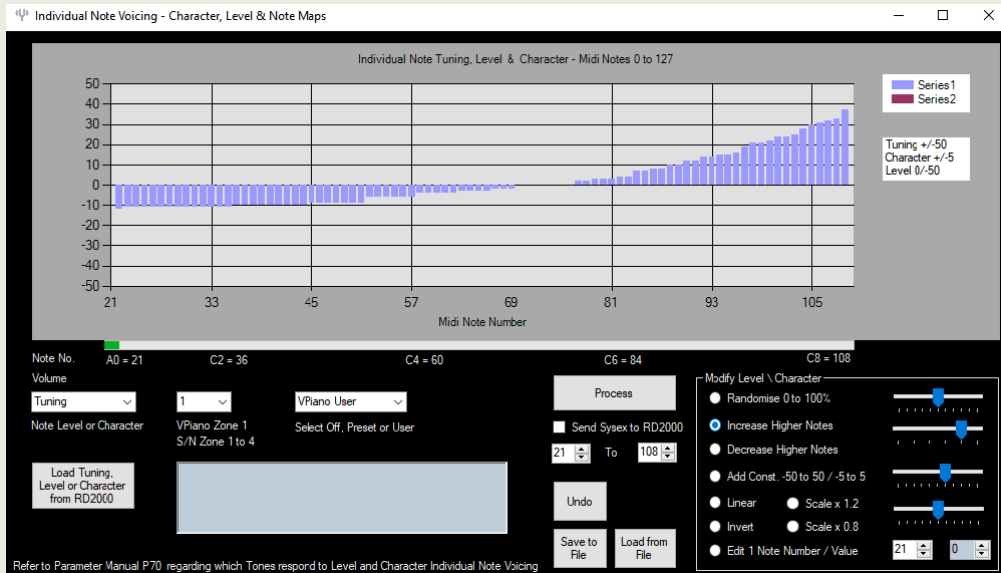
Individual Note Voicing - Character, Level & Note Maps

Individual Note Tuning, Level & Character - Midi Notes 0 to 127

50
40
30
20
10
0
-10
-20
-30
-40
-50

21 33 45 57 69 81 93 105

Midi Note Number

Series1
Series2

Tuning +/-50
Character +/-5
Level 0/-50

Note No. A0 = 21 C2 = 36 C4 = 60 C6 = 84 C8 = 108

Volume

Tuning

1

VPiano User

Note Level or Character

VPiano Zone 1
S/N Zone 1 to 4

Select Off, Preset or User

Load Tuning, Level or Character from RD2000

Process

Send Sysex to RD2000

21 To 108

Undo

Save to File

Load from File

Modify Level \ Character

Randomise 0 to 100%

Increase Higher Notes

Decrease Higher Notes

Add Const. -50 to 50 / -5 to 5

Linear

Scale x 1.2

Invert

Scale x 0.8

Edit 1 Note Number / Value

21

0

Refer to Parameter Manual P70 regarding which Tones respond to Level and Character Individual Note Voicing